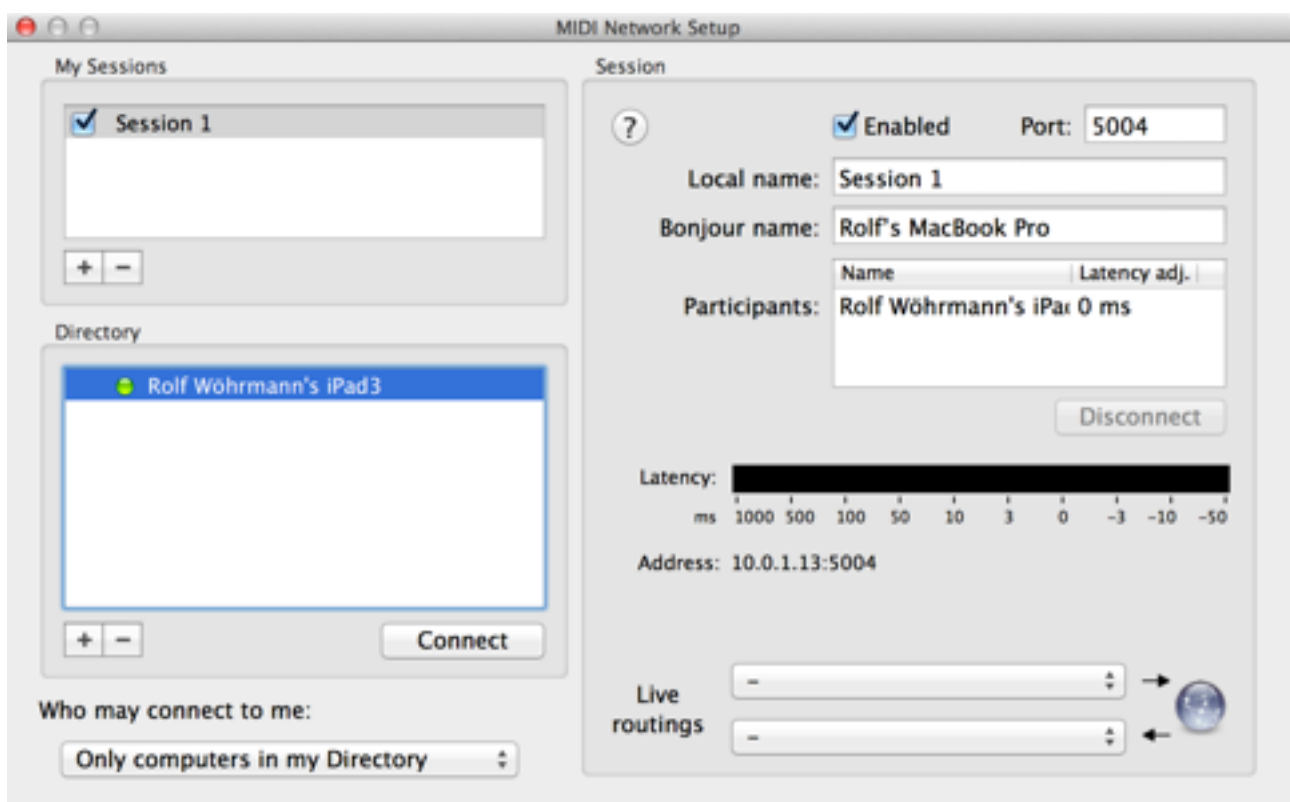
MIDI Network Setup

My Sessions

Session 1

+ −

Directory

Rolf Wöhrmann's iPad3

+ −

Connect

Who may connect to me:

Only computers in my Directory

Session

?

Enabled

Port: 5004

Local name: Session 1

Bonjour name: Rolf's MacBook Pro

| Name | Latency adj. |
|---|---|
| Rolf Wöhrmann's iPa | 0 ms |

Participants:

Disconnect

Latency:

ms 1000 500 100 50 10 3 0 -3 -10 -50

Address: 10.0.1.13:5004

Live routings

-

-